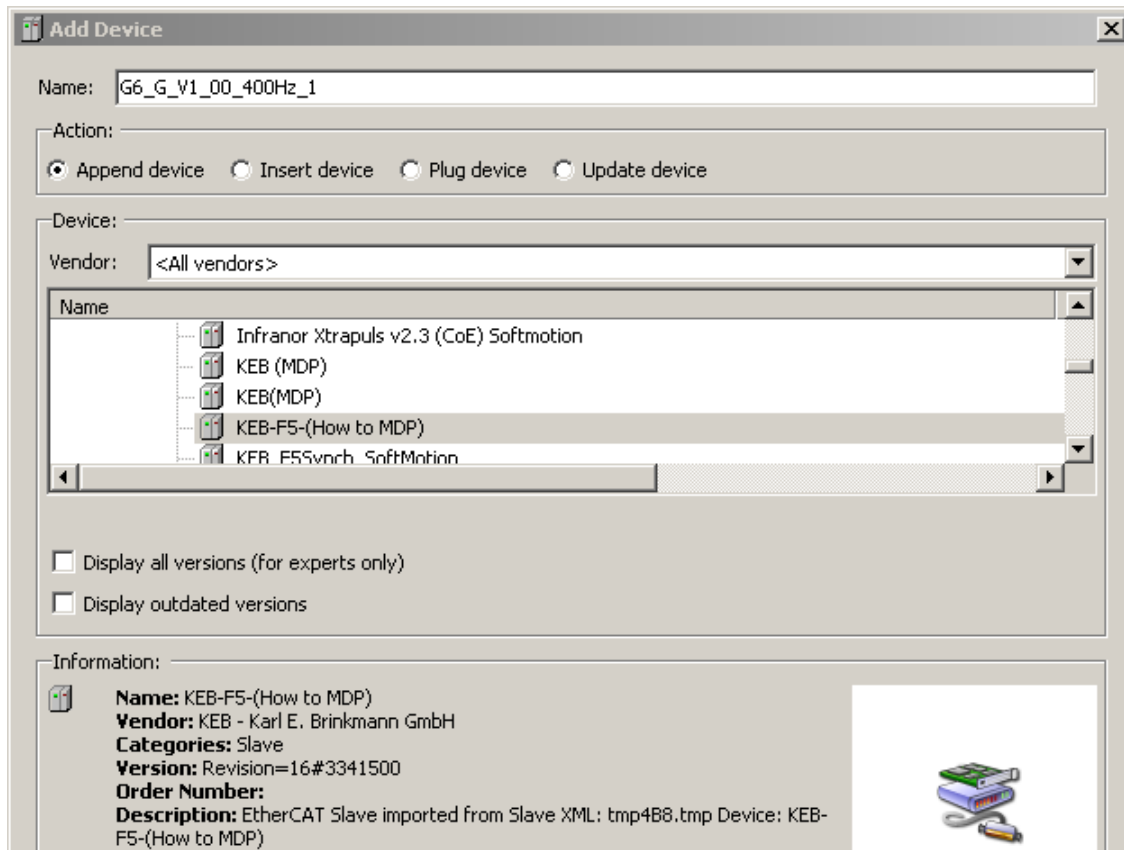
Add Device

Name: G6_G_V1_00_400Hz_1

Action:
Append device  Insert device  Plug device  Update device

Device:
Vendor: <All vendors>

Name
Infranor Xtrapuls v2.3 (CoE) Softmotion
KEB (MDP)
KEB(MDP)
KEB-F5-(How to MDP)
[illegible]

Display all versions (for experts only)
Display outdated versions

Information:
Name: KEB-F5-(How to MDP)
Vendor: KEB - Karl E. Brinkmann GmbH
Categories: Slave
Version: Revision=16#3341500
Order Number:
Description: EtherCAT Slave imported from Slave XML: tmp4B8.tmp Device: KEB-F5-(How to MDP)